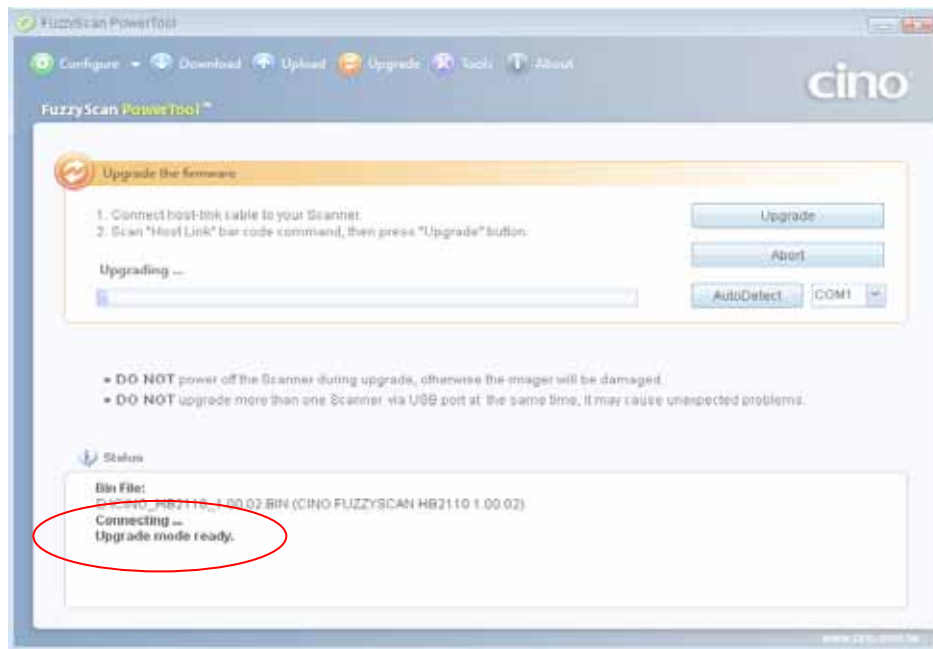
FuzzyScan PowerTool

Configure Download Upload Upgrade Tools About

cino

FuzzyScan PowerTool™

Upgrade the firmware

1. Connect host-link cable to your Scanner.
2. Scan "Host Link" bar code command, then press "Upgrade" button.

Upgrading ...

Upgrade

Abort

AutoDetect COM1

• DO NOT power off the Scanner during upgrade, otherwise the imager will be damaged.
• DO NOT upgrade more than one Scanner via USB port at the same time, it may cause unexpected problems.

Status

Bin File:
D:\CINO_HB2110_1.00.02.BIN (CINO FUZZYSCAN HB2110 1.00.02)
Connecting ...
Upgrade mode ready.

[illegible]